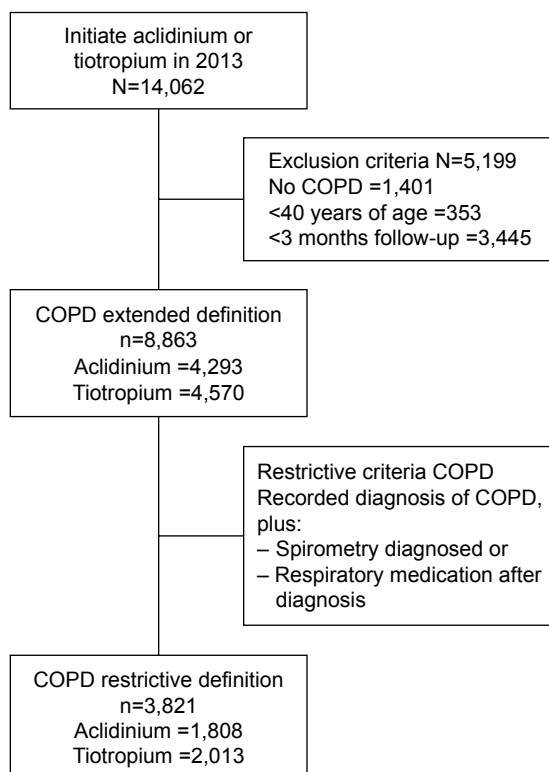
Initiate aclidinium or tiotropium in 2013
N=14,062

Exclusion criteria N=5,199
No COPD =1,401
<40 years of age =353
<3 months follow-up =3,445

COPD extended definition
n=8,863
Aclidinium =4,293
Tiotropium =4,570

Restrictive criteria COPD
Recorded diagnosis of COPD, plus:
– Spirometry diagnosed or
– Respiratory medication after diagnosis

COPD restrictive definition
n=3,821
Aclidinium =1,808
Tiotropium =2,013